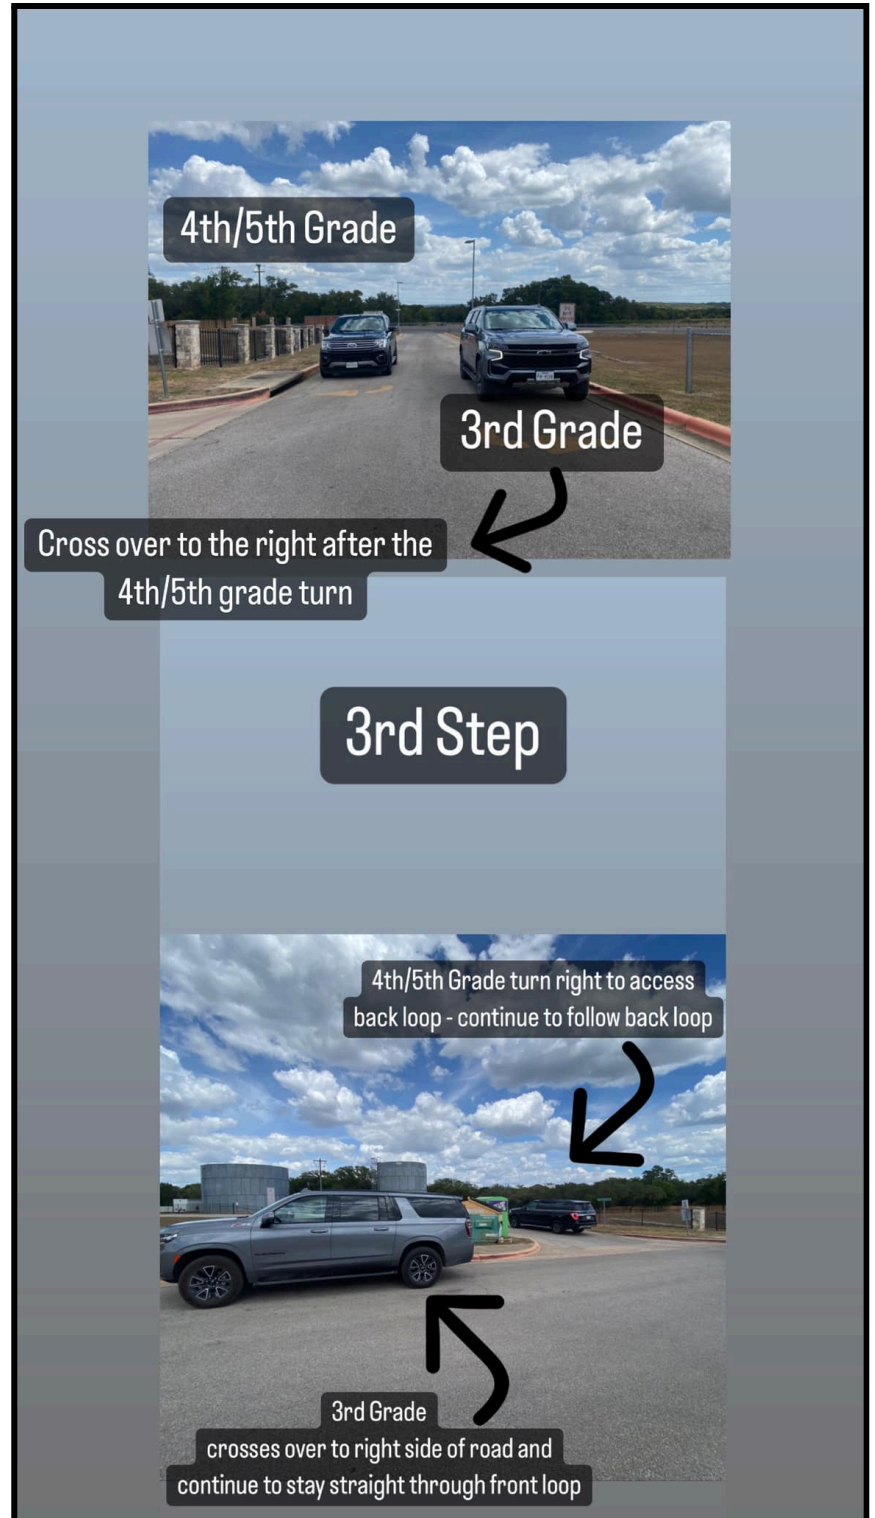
4th/5th Grade

3rd Grade

Cross over to the right after the 4th/5th grade turn

3rd Step

4th/5th Grade turn right to access back loop - continue to follow back loop

3rd Grade crosses over to right side of road and continue to stay straight through front loop